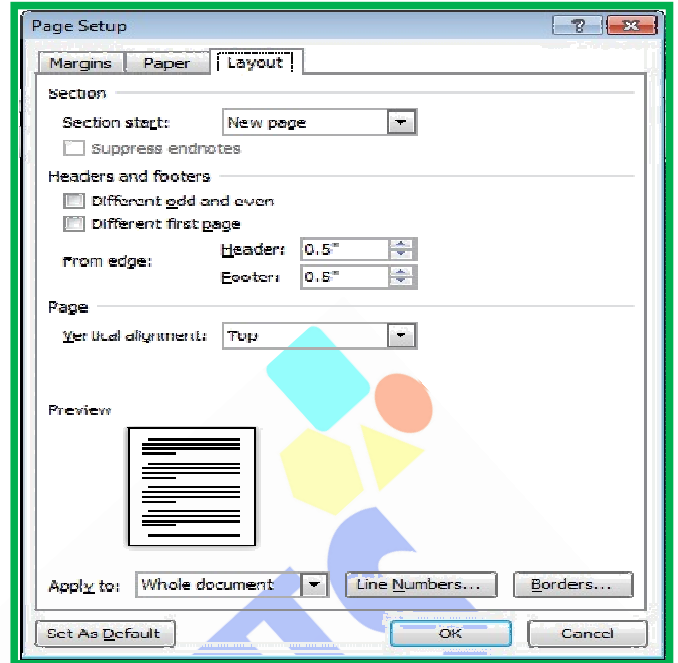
Page Setup

?

Margins

Paper

Layout

Section

Section start:

New page

Suppress endnotes

Headers and footers

Different odd and even

Different first page

From edge:

Header:

0.5"

Footer:

0.5"

Page

Vertical alignment:

Top

Preview

Apply to:

Whole document

Line Numbers...

Borders...

Set As Default

OK

Cancel